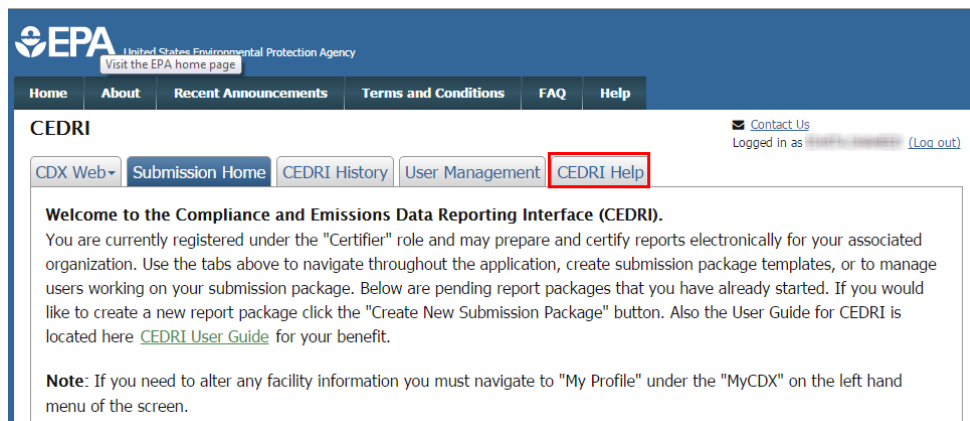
EPA United States Environmental Protection Agency

Visit the EPA home page

Home | About | Recent Announcements | Terms and Conditions | FAQ | Help

CEDRI

Contact Us
Logged in as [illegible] (Log out)

CDX Web | Submission Home | CEDRI History | User Management | CEDRI Help

Welcome to the Compliance and Emissions Data Reporting Interface (CEDRI).
You are currently registered under the "Certifier" role and may prepare and certify reports electronically for your associated organization. Use the tabs above to navigate throughout the application, create submission package templates, or to manage users working on your submission package. Below are pending report packages that you have already started. If you would like to create a new report package click the "Create New Submission Package" button. Also the User Guide for CEDRI is located here CEDRI User Guide for your benefit.

Note: If you need to alter any facility information you must navigate to "My Profile" under the "MyCDX" on the left hand menu of the screen.